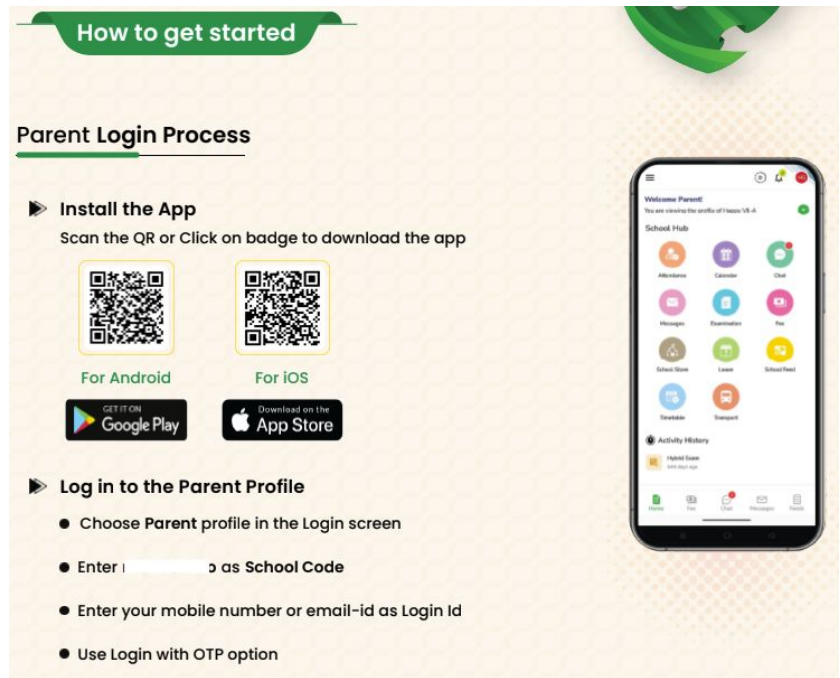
How to get started

Parent Login Process

Install the App

Scan the QR or Click on badge to download the app

For Android

For iOS

GET IT ON Google Play

Download on the App Store

Log in to the Parent Profile

- Choose Parent profile in the Login screen
- Enter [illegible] as School Code
- Enter your mobile number or email-id as Login Id
- Use Login with OTP option

Welcome Parent!

You are viewing the profile of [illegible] VII-A

School Hub

Attendance

Calendar

Chat

Messages

Examination

Fee

School Store

Leave

School Feed

Timetable

Transport

Activity History

Hybrid Exam

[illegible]

Home

Fee

Chat

Messages

Feeds